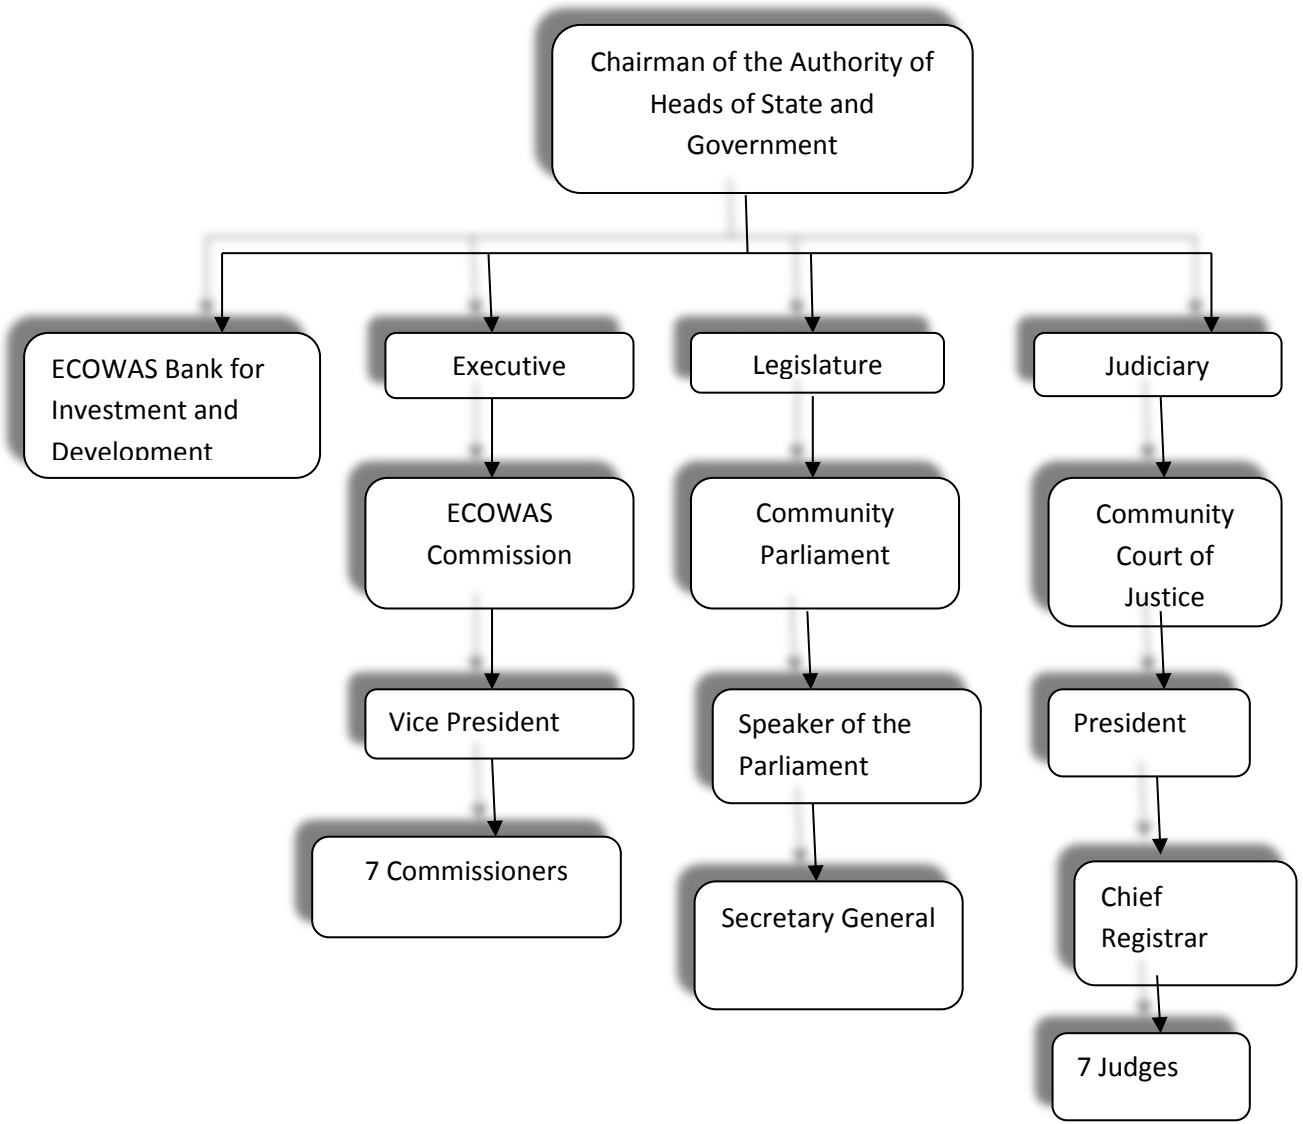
Chairman of the Authority of Heads of State and Government

ECOWAS Bank for Investment and Development

Executive

ECOWAS Commission

Vice President

7 Commissioners

Legislature

Community Parliament

Speaker of the Parliament

Secretary General

Judiciary

Community Court of Justice

President

Chief Registrar

7 Judges